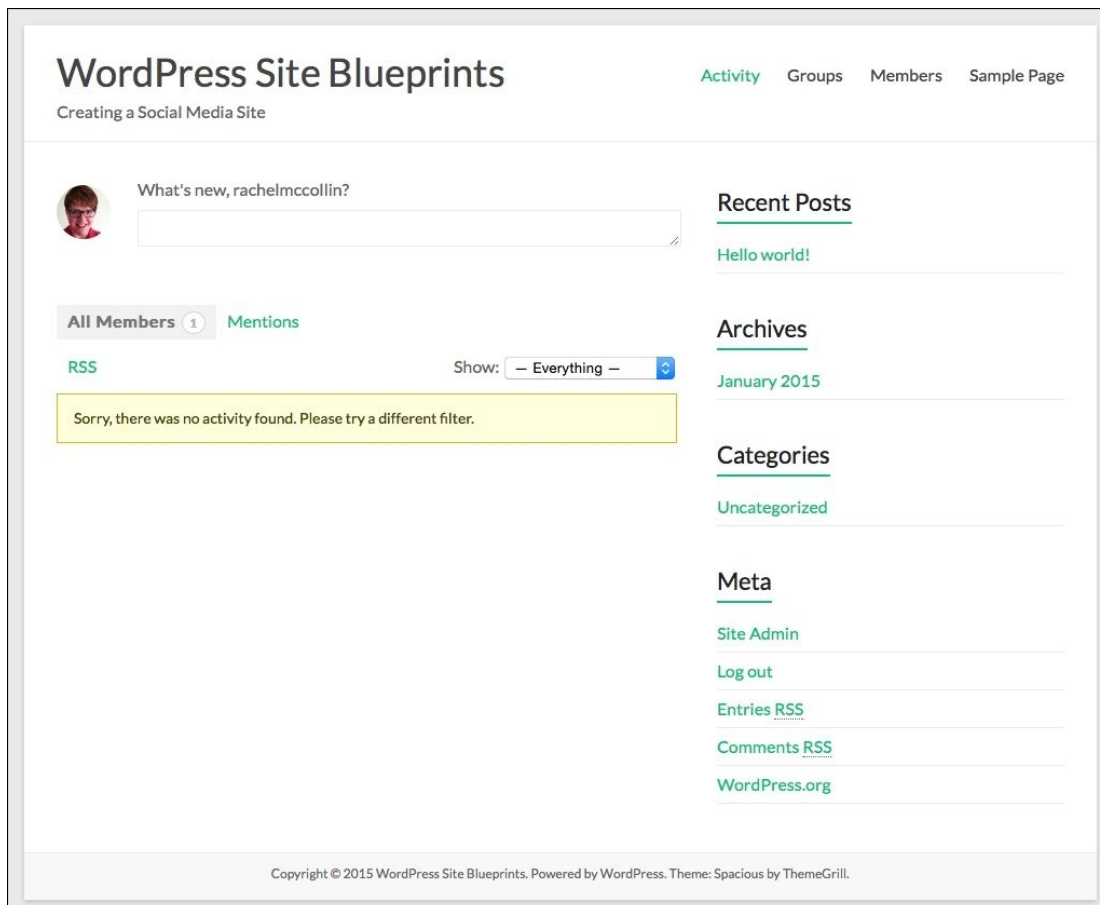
WordPress Site Blueprints

Creating a Social Media Site

Activity Groups Members Sample Page

What's new, rachelmccollin?

All Members 1 Mentions

RSS

Show: — Everything —

Sorry, there was no activity found. Please try a different filter.

Recent Posts

Hello world!

Archives

January 2015

Categories

Uncategorized

Meta

Site Admin

Log out

Entries RSS

Comments RSS

WordPress.org

Copyright © 2015 WordPress Site Blueprints. Powered by WordPress. Theme: Spacious by ThemeGrill.